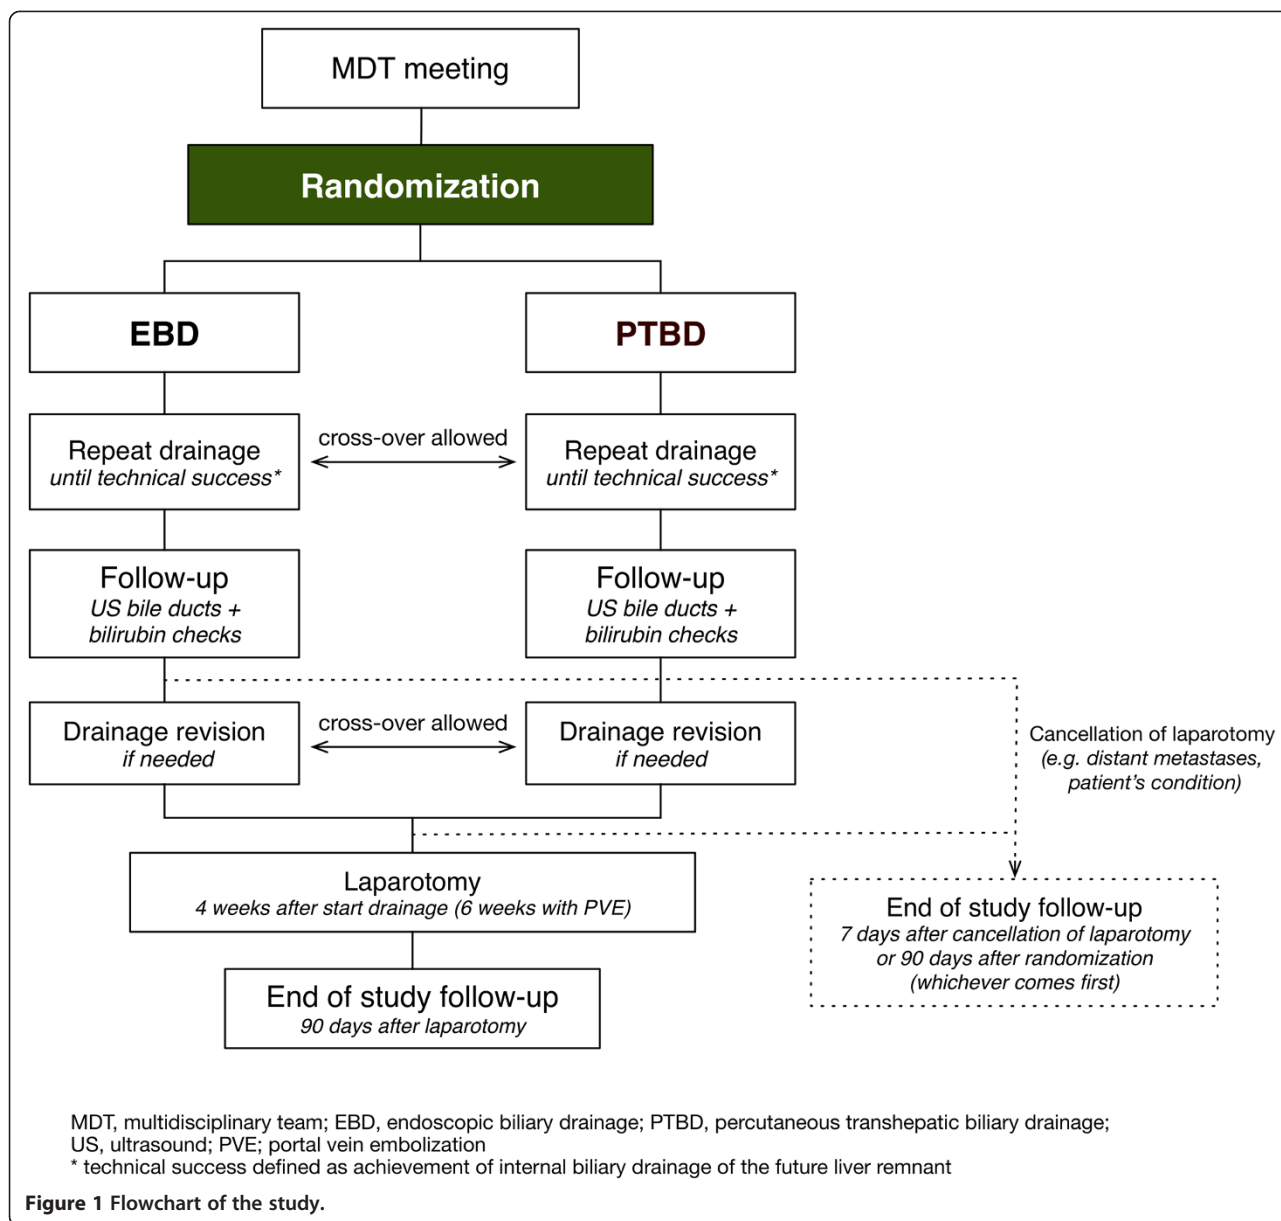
MDT meeting

Randomization

EBD

PTBD

Repeat drainage
until technical success*

cross-over allowed

Repeat drainage
until technical success*

Follow-up
US bile ducts + bilirubin checks

Follow-up
US bile ducts + bilirubin checks

Drainage revision
if needed

cross-over allowed

Drainage revision
if needed

Cancellation of laparotomy
(e.g. distant metastases, patient's condition)

Laparotomy
4 weeks after start drainage (6 weeks with PVE)

End of study follow-up
7 days after cancellation of laparotomy or 90 days after randomization (whichever comes first)

End of study follow-up
90 days after laparotomy

MDT, multidisciplinary team; EBD, endoscopic biliary drainage; PTBD, percutaneous transhepatic biliary drainage; US, ultrasound; PVE; portal vein embolization
* technical success defined as achievement of internal biliary drainage of the future liver remnant

Figure 1 Flowchart of the study.